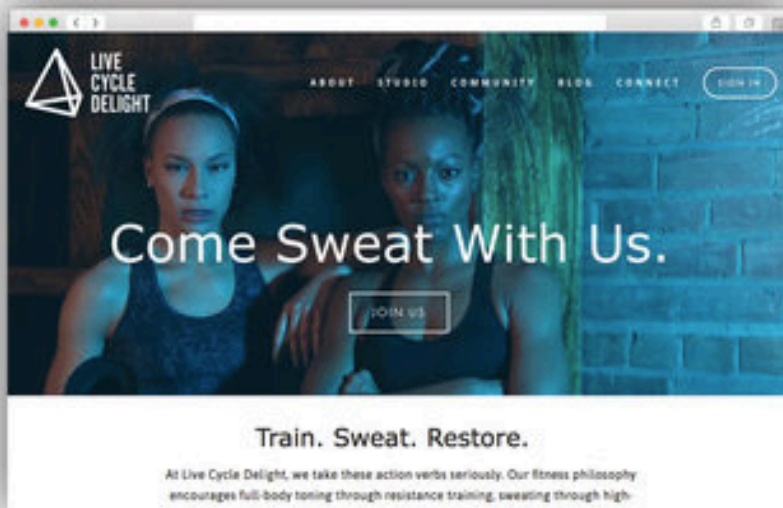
LIVE CYCLE DELIGHT

ABOUT STUDIO COMMUNITY BLOG CONNECT SIGN IN

Come Sweat With Us.

JOIN US

Train. Sweat. Restore.

At Live Cycle Delight, we take these action verbs seriously. Our fitness philosophy encourages full-body toning through resistance training, sweating through high-